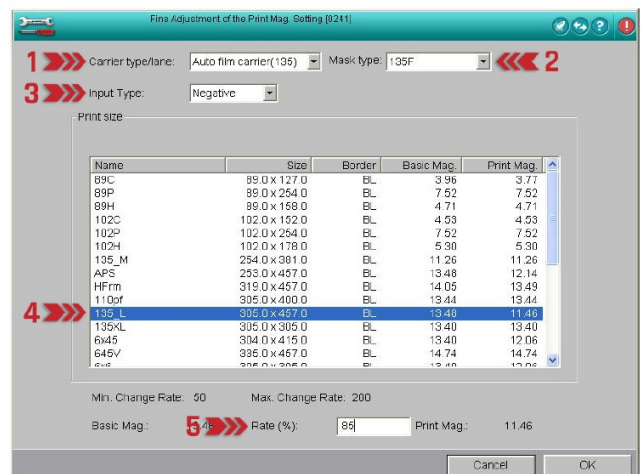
Fine Adjustment of the Print Mag. Setting [0241]

1 Carrier type/lane: Auto film carrier(135) Mask type: 135F 2

3 Input Type: Negative

Print size

| Name | Size | Border | Basic Mag. | Print Mag. |
|---|---|---|---|---|
| 89C | 89.0 x 127.0 | BL | 3.96 | 3.77 |
| 89P | 89.0 x 254.0 | BL | 7.52 | 7.52 |
| 89H | 89.0 x 158.0 | BL | 4.71 | 4.71 |
| 102C | 102.0 x 152.0 | BL | 4.53 | 4.53 |
| 102P | 102.0 x 254.0 | BL | 7.52 | 7.52 |
| 102H | 102.0 x 178.0 | BL | 5.30 | 5.30 |
| 135_M | 254.0 x 381.0 | BL | 11.26 | 11.26 |
| APS | 253.0 x 457.0 | BL | 13.48 | 12.14 |
| HFrm | 319.0 x 457.0 | BL | 14.05 | 13.49 |
| 110pf | 305.0 x 400.0 | BL | 13.44 | 13.44 |
| 135_L | 305.0 x 457.0 | BL | 13.48 | 11.46 |
| 135XL | 305.0 x 305.0 | BL | 13.40 | 13.40 |
| 6x45 | 304.0 x 415.0 | BL | 13.40 | 12.06 |
| 645V | 335.0 x 457.0 | BL | 14.74 | 14.74 |
| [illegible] | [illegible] | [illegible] | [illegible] | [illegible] |

4

Min. Change Rate: 50 Max. Change Rate: 200

Basic Mag.: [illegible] 5 Rate (%): 85 Print Mag.: 11.46

Cancel OK